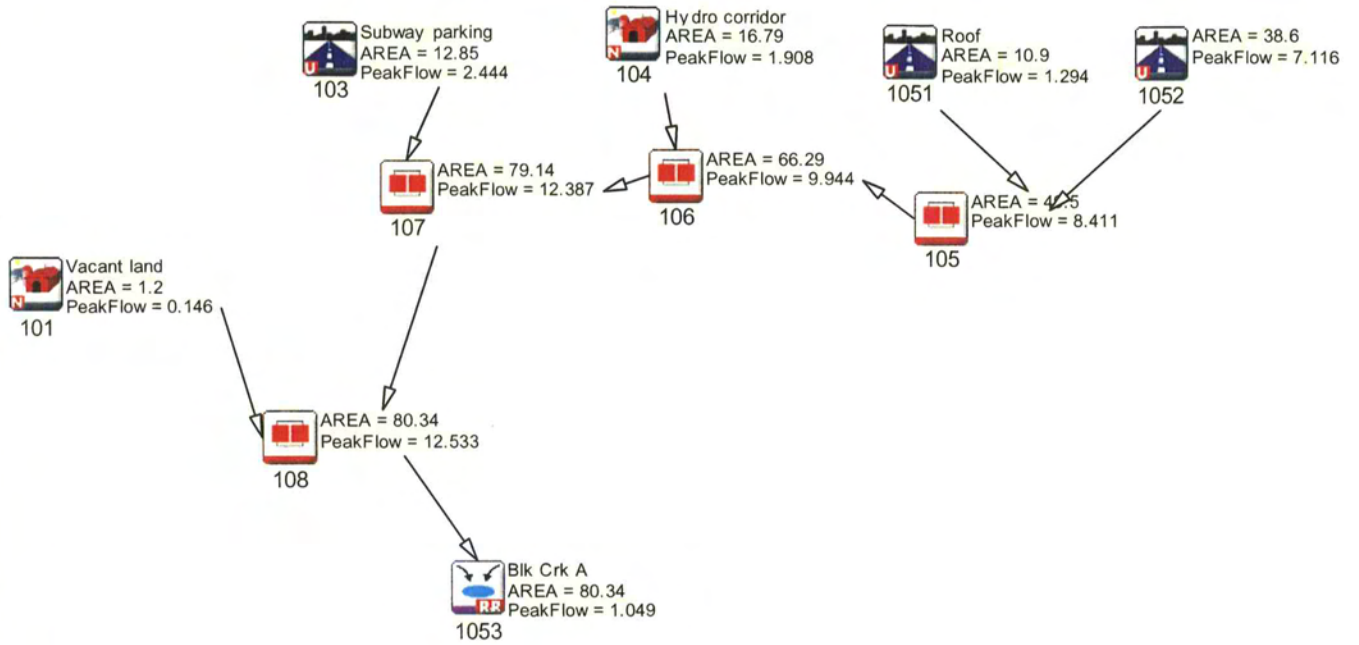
Subway parking
AREA = 12.85
PeakFlow = 2.444
103

Hydro corridor
AREA = 16.79
PeakFlow = 1.908
104

Roof
AREA = 10.9
PeakFlow = 1.294
1051

AREA = 38.6
PeakFlow = 7.116
1052

AREA = 79.14
PeakFlow = 12.387
107

AREA = 66.29
PeakFlow = 9.944
106

AREA = 4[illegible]5
PeakFlow = 8.411
105

Vacant land
AREA = 1.2
PeakFlow = 0.146
101

AREA = 80.34
PeakFlow = 12.533
108

Blk Crk A
AREA = 80.34
PeakFlow = 1.049
1053